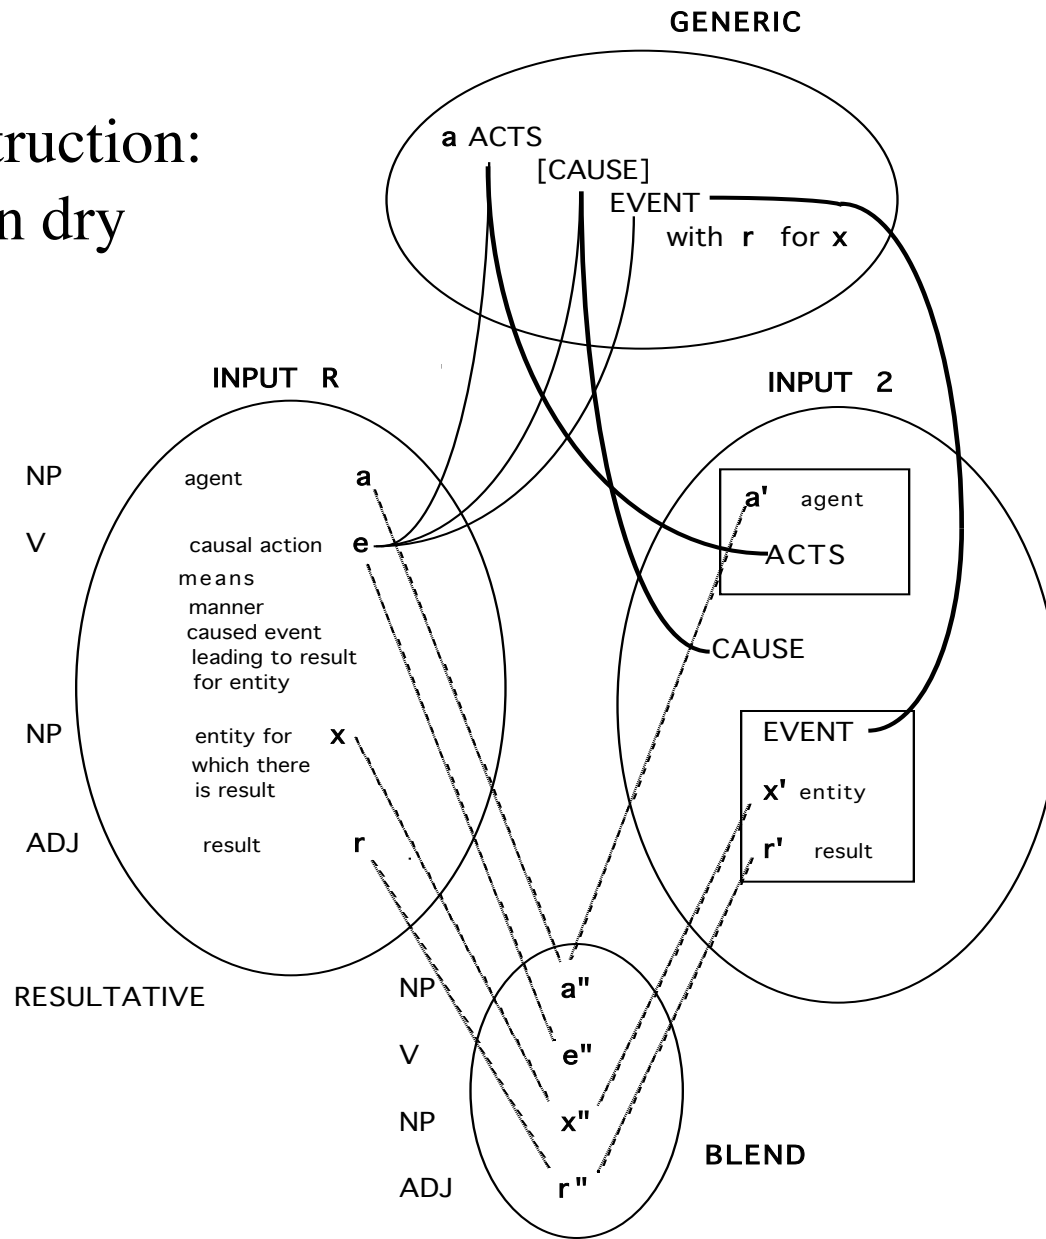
truction:
n dry

GENERIC

a ACTS
[CAUSE]
EVENT
with r for x

INPUT R

INPUT 2

NP agent a

V causal action e
means
manner
caused event
leading to result
for entity

NP entity for x
which there
is result

ADJ result r

a' agent
ACTS

CAUSE

EVENT
x' entity
r' result

RESULTATIVE

NP a"
V e"
NP x"
ADJ r"

BLEND